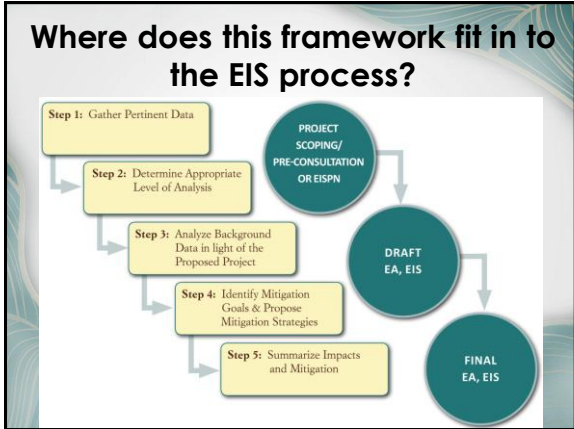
Where does this framework fit in to the EIS process?

Step 1: Gather Pertinent Data

Step 2: Determine Appropriate Level of Analysis

Step 3: Analyze Background Data in light of the Proposed Project

Step 4: Identify Mitigation Goals & Propose Mitigation Strategies

Step 5: Summarize Impacts and Mitigation

PROJECT SCOPING/ PRE-CONSULTATION OR EISPN

DRAFT EA, EIS

FINAL EA, EIS